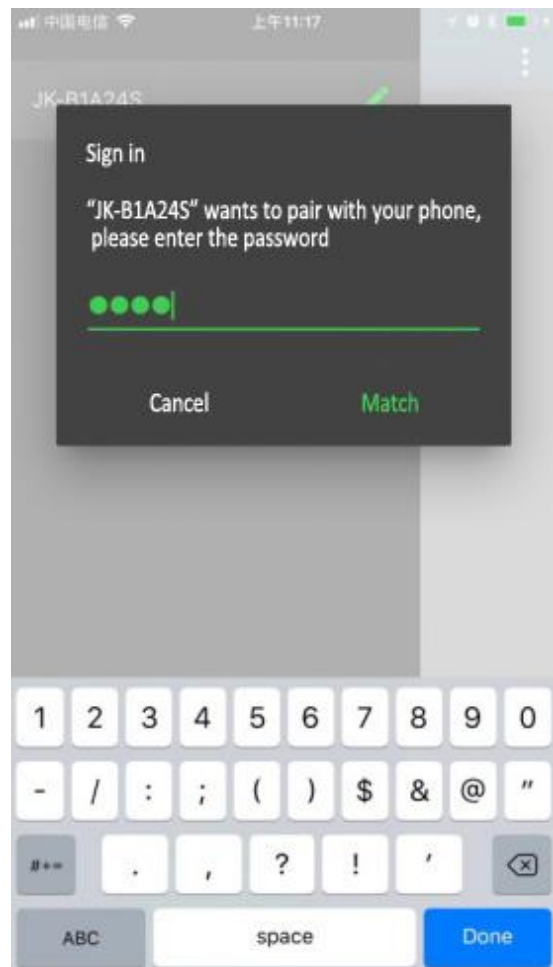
中国电信 上午11:17

JK-B1A24S

Sign in

"JK-B1A24S" wants to pair with your phone, please enter the password

●●●●

Cancel Match

1 2 3 4 5 6 7 8 9 0

- / : ; ( ) $ & @ "

#+= . , ? ! '

ABC space Done